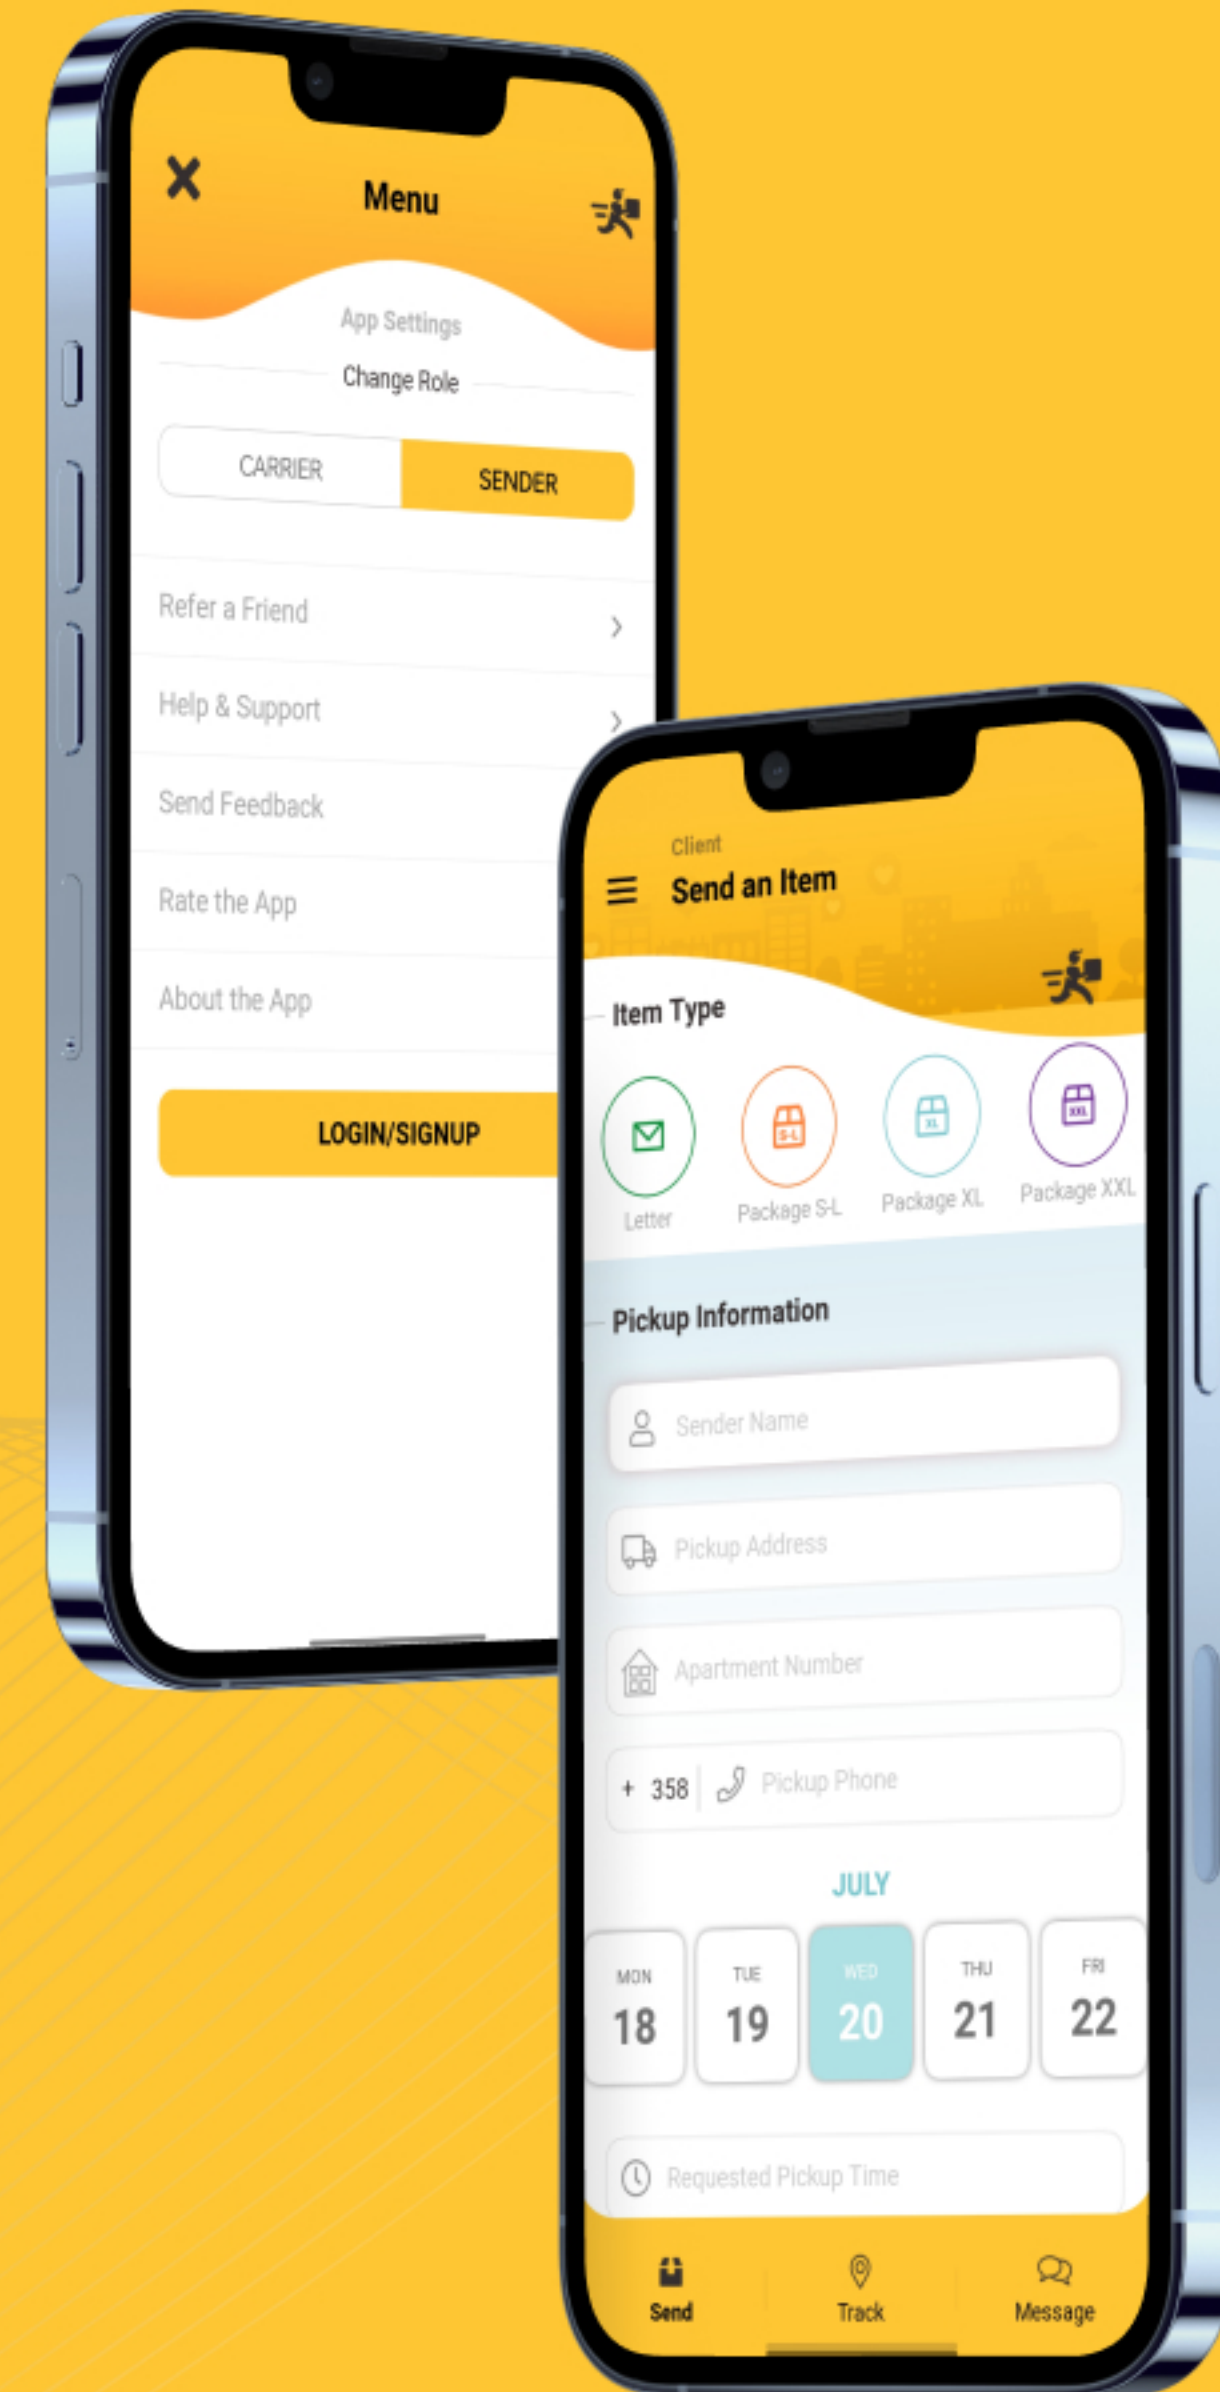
Menu

App Settings

Change Role

CARRIER

SENDER

Refer a Friend

Help & Support

Send Feedback

Rate the App

About the App

LOGIN/SIGNUP

Client

Send an Item

Item Type

Letter

S-L

Package S-L

XL

Package XL

XXL

Package XXL

Pickup Information

Sender Name

Pickup Address

Apartment Number

+ 358

Pickup Phone

JULY

| MON | TUE | WED | THU | FRI |
|---|---|---|---|---|
| 18 | 19 | 20 | 21 | 22 |

Requested Pickup Time

Send

Track

Message